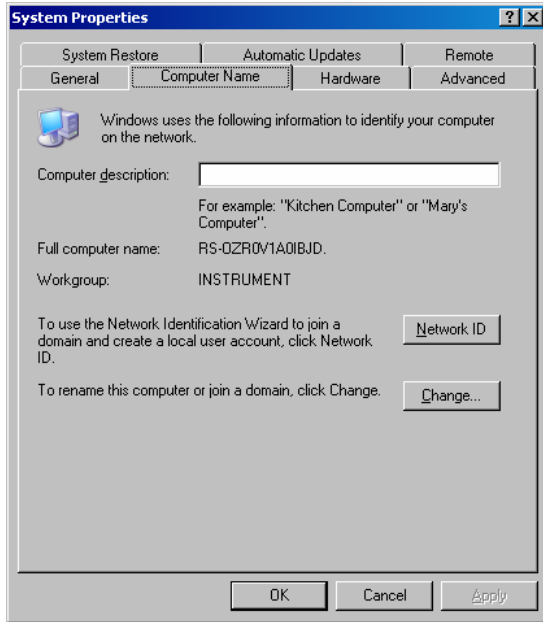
System Properties

?
X

System Restore
Automatic Updates
Remote
General
Computer Name
Hardware
Advanced

Windows uses the following information to identify your computer on the network.

Computer description:

For example: "Kitchen Computer" or "Mary's Computer".

Full computer name: RS-OZR0V1A0IBJD.

Workgroup: INSTRUMENT

To use the Network Identification Wizard to join a domain and create a local user account, click Network ID.

Network ID

To rename this computer or join a domain, click Change.

Change...

OK
Cancel
Apply